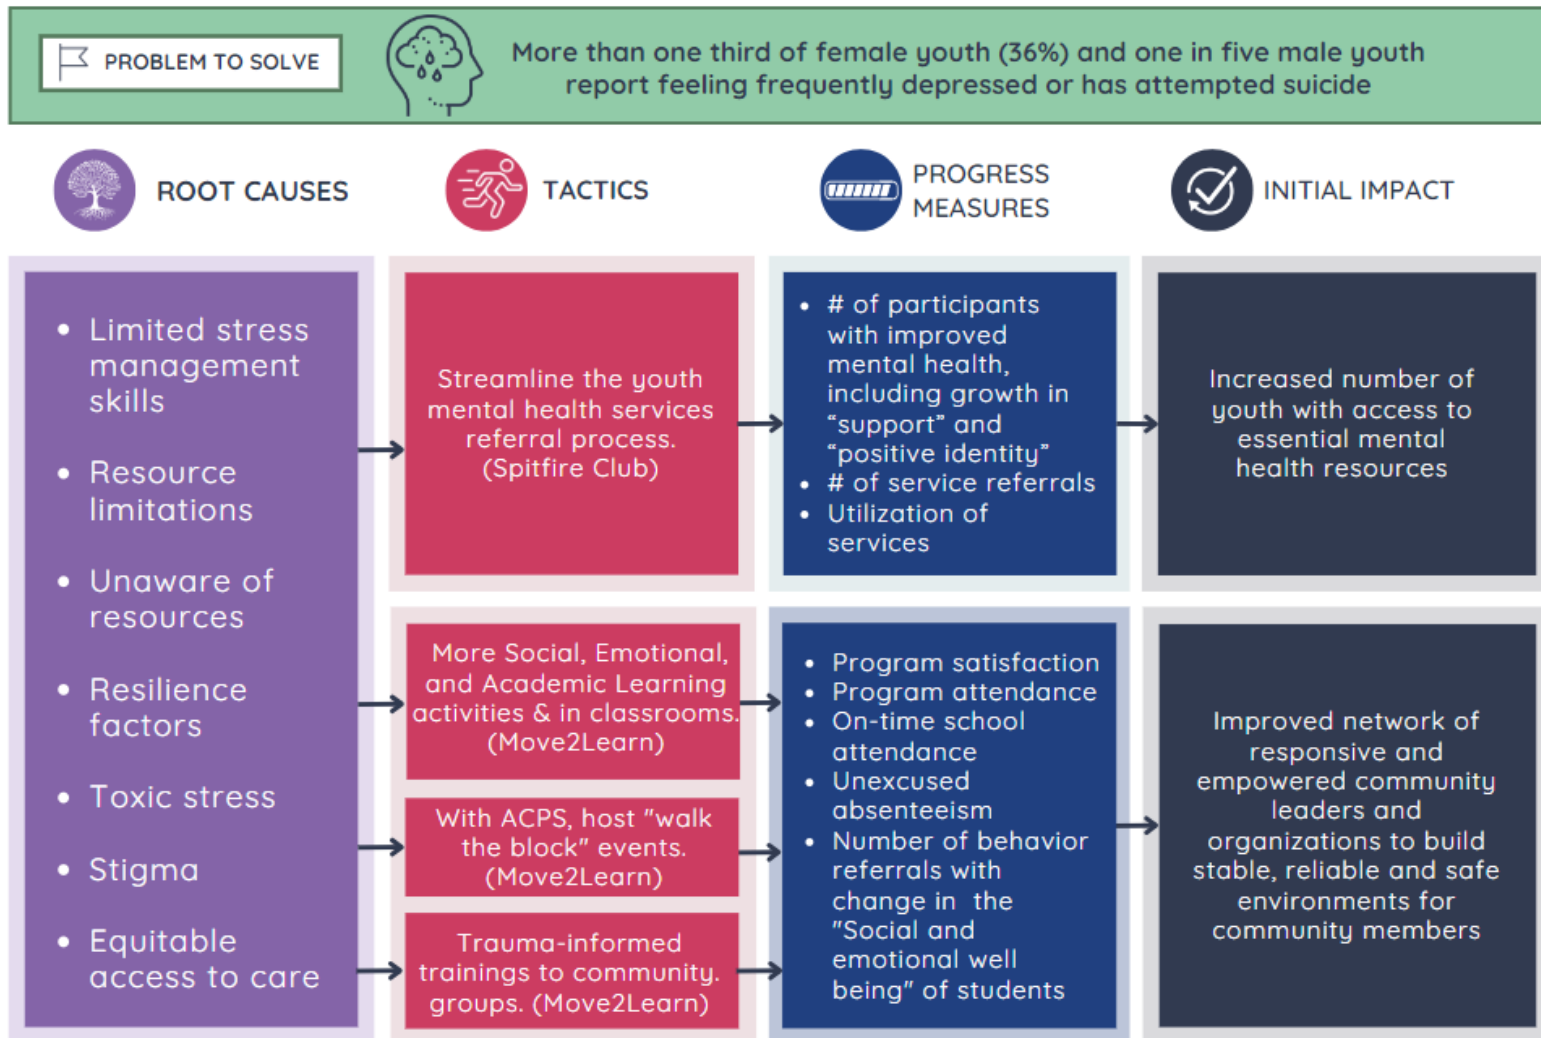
PROBLEM TO SOLVE

More than one third of female youth (36%) and one in five male youth report feeling frequently depressed or has attempted suicide

ROOT CAUSES

TACTICS

PROGRESS MEASURES

INITIAL IMPACT

- Limited stress management skills
- Resource limitations
- Unaware of resources
- Resilience factors
- Toxic stress
- Stigma
- Equitable access to care

Streamline the youth mental health services referral process. (Spitfire Club)

- # of participants with improved mental health, including growth in "support" and "positive identity"
- # of service referrals
- Utilization of services

Increased number of youth with access to essential mental health resources

More Social, Emotional, and Academic Learning activities & in classrooms. (Move2Learn)

With ACPS, host "walk the block" events. (Move2Learn)

Trauma-informed trainings to community groups. (Move2Learn)

- Program satisfaction
- Program attendance
- On-time school attendance
- Unexcused absenteeism
- Number of behavior referrals with change in the "Social and emotional well being" of students

Improved network of responsive and empowered community leaders and organizations to build stable, reliable and safe environments for community members